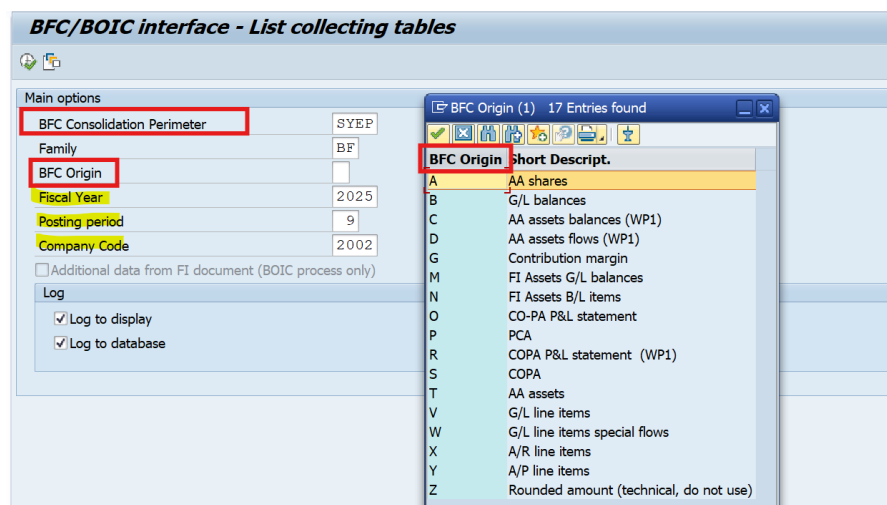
BFC/BOIC interface - List collecting tables

Main options

BFC Consolidation Perimeter SYEP
Family BF
BFC Origin
Fiscal Year 2025
Posting period 9
Company Code 2002

Additional data from FI document (BOIC process only)

Log

Log to display
Log to database

BFC Origin (1) 17 Entries found

| BFC Origin | Short Descript. |
|---|---|
| A | AA shares |
| B | G/L balances |
| C | AA assets balances (WP1) |
| D | AA assets flows (WP1) |
| G | Contribution margin |
| M | FI Assets G/L balances |
| N | FI Assets B/L items |
| O | CO-PA P&L statement |
| P | PCA |
| R | COPA P&L statement (WP1) |
| S | COPA |
| T | AA assets |
| V | G/L line items |
| W | G/L line items special flows |
| X | A/R line items |
| Y | A/P line items |
| Z | Rounded amount (technical, do not use) |